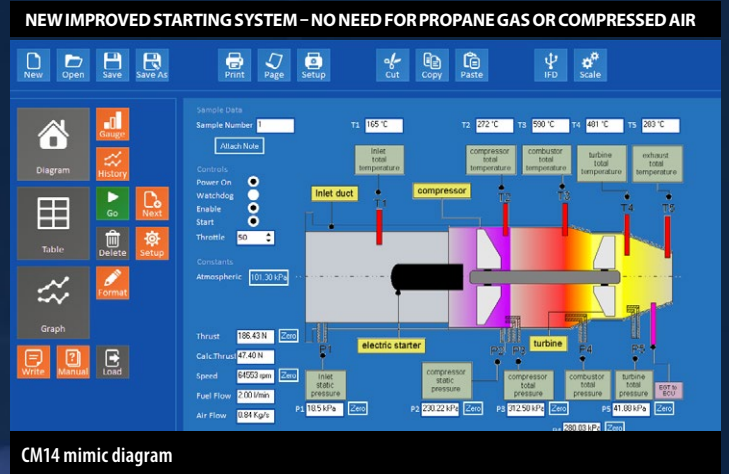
NEW IMPROVED STARTING SYSTEM – NO NEED FOR PROPANE GAS OR COMPRESSED AIR

New Open Save Save As Print Page Setup Cut Copy Paste IFD Scale

Diagram Gauge History Table Go Next Delete Setup Graph Format Write Manual Load

Sample Data
Sample Number 1
Attach Note

T1 165 °C T2 272 °C T3 590 °C T4 481 °C T5 280 °C

Controls
Power On
Watchdog
Enable
Start
Throttle 50

Constants
Atmospheric 101.30 kPa

inlet total temperature
compressor total temperature
combustor total temperature
turbine total temperature
exhaust total temperature

Inlet duct
compressor
T1 T2 T3 T4 T5

electric starter
turbine

Thrust 186.43 N Zero
Calc.Thrust 47.40 N
Speed 64553 rpm Zero
Fuel Flow 2.00 l/min
Air Flow 0.84 Kg/s

P1 P2 P3 P4 P5
inlet static pressure
compressor static pressure
compressor total pressure
combustor total pressure
turbine total pressure
EGT to ECU

P1 10.5 kPa Zero
P2 230.22 kPa Zero
P3 312.50 kPa Zero
P5 41.00 kPa Zero
280.03 kPa Zero

CM14 mimic diagram